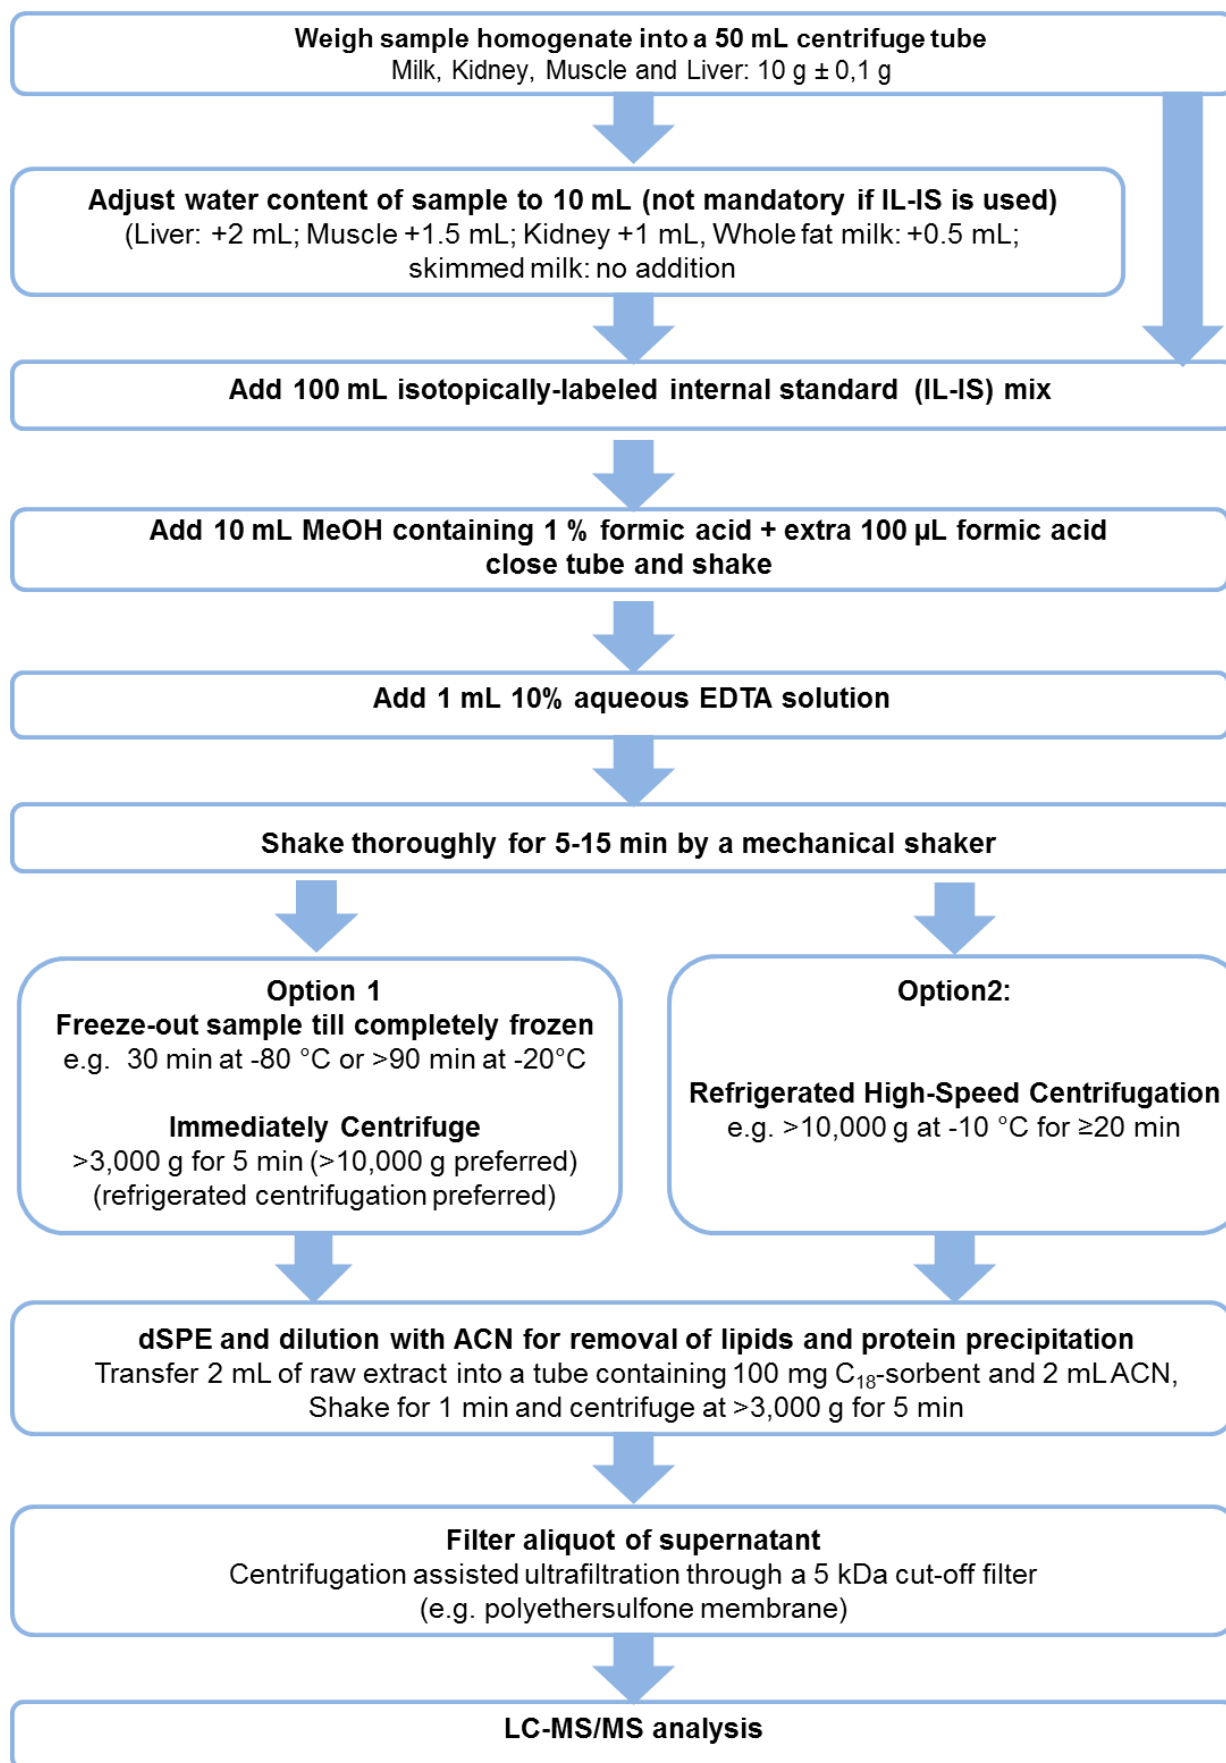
Weigh sample homogenate into a 50 mL centrifuge tube
Milk, Kidney, Muscle and Liver: 10 g ± 0,1 g

Adjust water content of sample to 10 mL (not mandatory if IL-IS is used)
(Liver: +2 mL; Muscle +1.5 mL; Kidney +1 mL, Whole fat milk: +0.5 mL; skimmed milk: no addition

Add 100 mL isotopically-labeled internal standard (IL-IS) mix

Add 10 mL MeOH containing 1 % formic acid + extra 100 µL formic acid close tube and shake

Add 1 mL 10% aqueous EDTA solution

Shake thoroughly for 5-15 min by a mechanical shaker

Option 1
Freeze-out sample till completely frozen
e.g. 30 min at -80 °C or >90 min at -20°C

Immediately Centrifuge
>3,000 g for 5 min (>10,000 g preferred)
(refrigerated centrifugation preferred)

Option2:

Refrigerated High-Speed Centrifugation
e.g. >10,000 g at -10 °C for ≥20 min

dSPE and dilution with ACN for removal of lipids and protein precipitation
Transfer 2 mL of raw extract into a tube containing 100 mg $C_{18}$-sorbent and 2 mL ACN, Shake for 1 min and centrifuge at >3,000 g for 5 min

Filter aliquot of supernatant
Centrifugation assisted ultrafiltration through a 5 kDa cut-off filter
(e.g. polyethersulfone membrane)

LC-MS/MS analysis